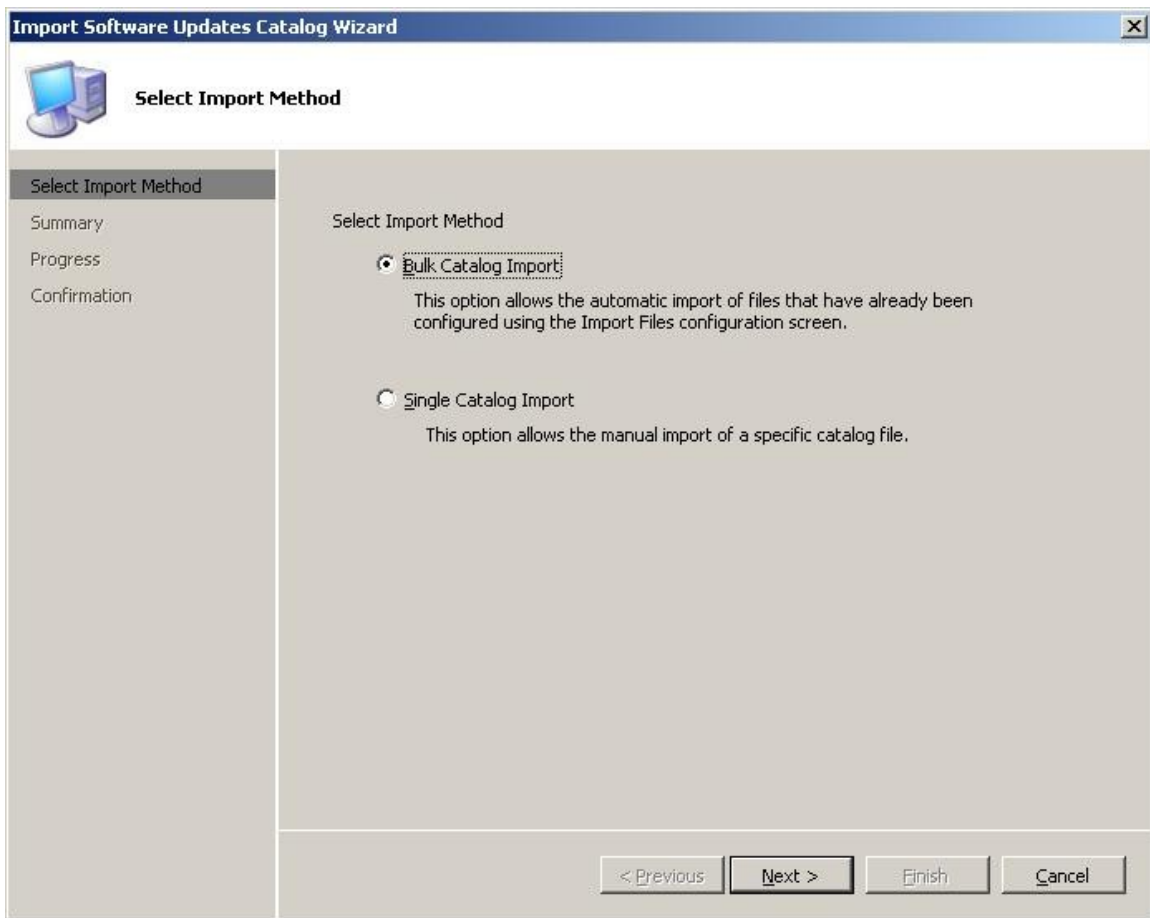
Import Software Updates Catalog Wizard

Select Import Method

Select Import Method
Summary
Progress
Confirmation

Select Import Method

Bulk Catalog Import

This option allows the automatic import of files that have already been configured using the Import Files configuration screen.

Single Catalog Import

This option allows the manual import of a specific catalog file.

< Previous
Next >
Finish
Cancel